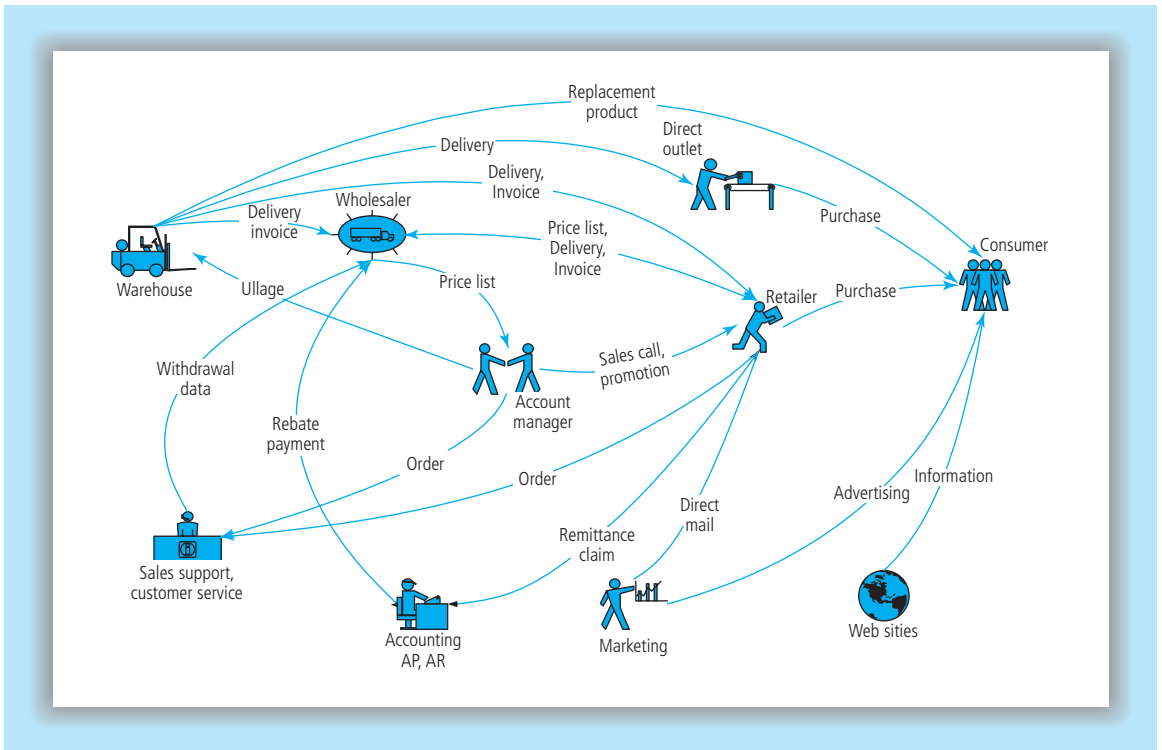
Replacement product

Delivery

Direct outlet

Delivery, Invoice

Delivery invoice

Wholesaler

Price list, Delivery, Invoice

Purchase

Consumer

Warehouse

Ullage

Price list

Retailer

Purchase

Withdrawal data

Sales call, promotion

Account manager

Rebate payment

Order

Order

Information

Advertising

Direct mail

Remittance claim

Sales support, customer service

Accounting AP, AR

Marketing

Web sities